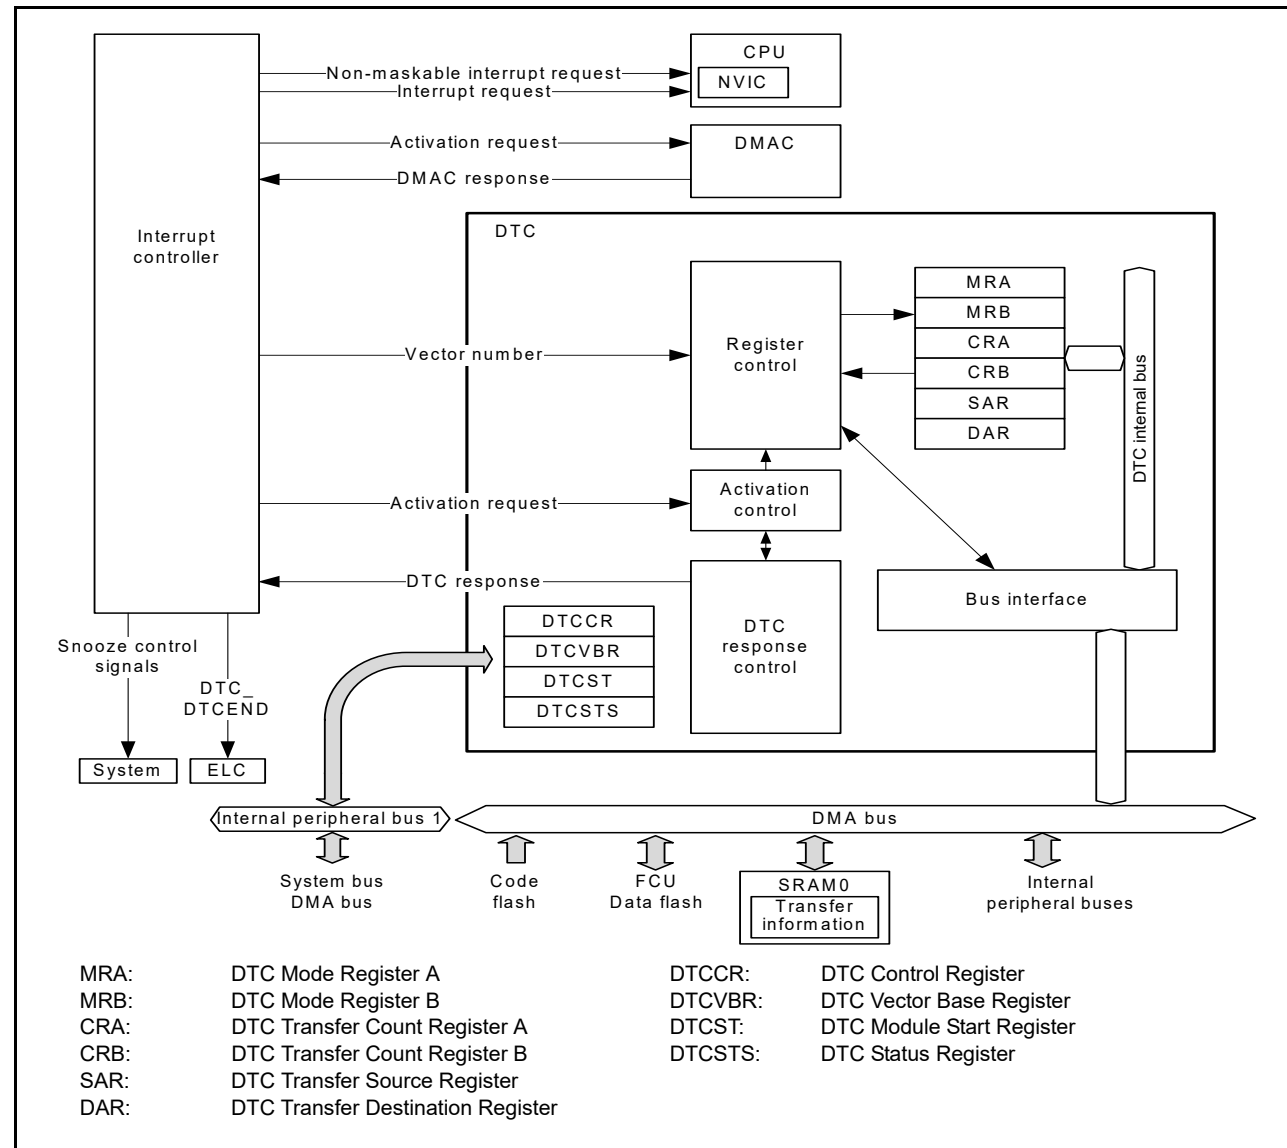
Interrupt controller

Non-maskable interrupt request
Interrupt request

CPU
NVIC

Activation request
DMAC response

DMAC

DTC

Vector number

Register control

MRA
MRB
CRA
CRB
SAR
DAR

DTC internal bus

Activation request

Activation control

DTC response

DTC response control

Bus interface

DTCCR
DTCVBR
DTCST
DTCSTS

Snooze control signals

DTC_ DTCEND

System
ELC

Internal peripheral bus 1
DMA bus

System bus DMA bus

Code flash

FCU Data flash

SRAM0
Transfer information

Internal peripheral buses

MRA: DTC Mode Register A
MRB: DTC Mode Register B
CRA: DTC Transfer Count Register A
CRB: DTC Transfer Count Register B
SAR: DTC Transfer Source Register
DAR: DTC Transfer Destination Register

DTCCR: DTC Control Register
DTCVBR: DTC Vector Base Register
DTCST: DTC Module Start Register
DTCSTS: DTC Status Register